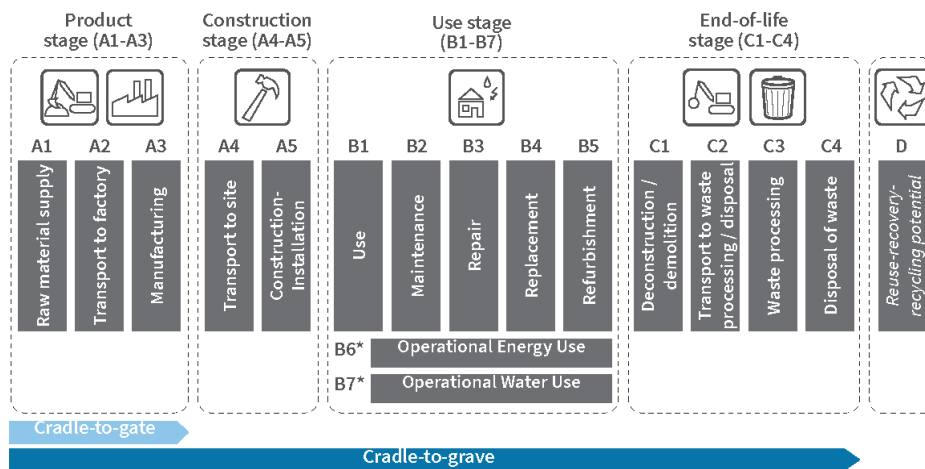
Product stage (A1-A3)

Construction stage (A4-A5)

Use stage (B1-B7)

End-of-life stage (C1-C4)

A1 A2 A3

Raw material supply

Transport to factory

Manufacturing

A4 A5

Transport to site

Construction-Installation

B1 B2 B3 B4 B5

Use

Maintenance

Repair

Replacement

Refurbishment

B6* Operational Energy Use

B7* Operational Water Use

C1 C2 C3 C4

Deconstruction / demolition

Transport to waste processing / disposal

Waste processing

Disposal of waste

D

Reuse-recovery-recycling potential

Cradle-to-gate

Cradle-to-grave